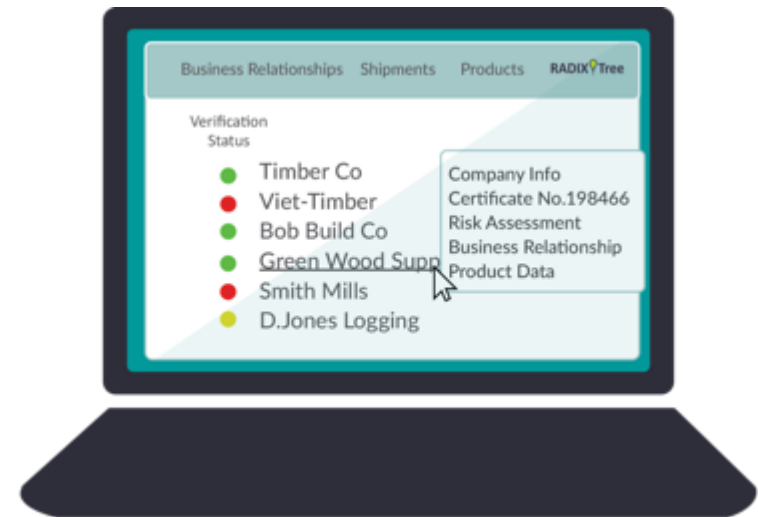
Business Relationships Shipments Products RADIX Tree

Verification Status

Timber Co
Viet-Timber
Bob Build Co
Green Wood Supp
Smith Mills
D.Jones Logging

Company Info
Certificate No.198466
Risk Assessment
Business Relationship
Product Data